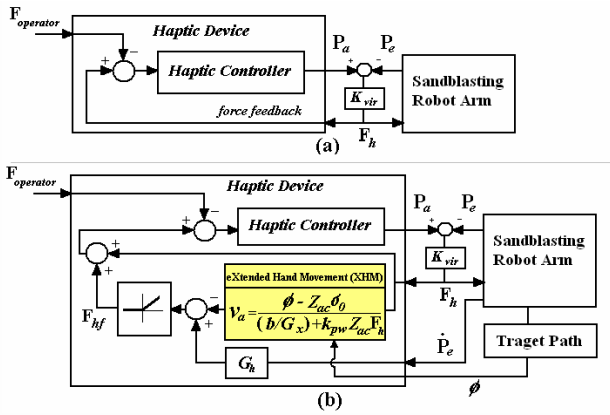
$F_{operator}$

Haptic Device

+ −

Haptic Controller

$P_a$ $P_e$

+ −

$K_{vir}$

Sandblasting Robot Arm

force feedback

$F_h$

(a)

$F_{operator}$

Haptic Device

+ −

Haptic Controller

$P_a$ $P_e$

+ −

+ +

$K_{vir}$

Sandblasting Robot Arm

eXtended Hand Movement (XHM)

$V_a = \frac{\phi - Z_{ac}\sigma_0}{(b/G_x) + K_{pw}Z_{ac}F_h}$

− +

$F_{hf}$

$F_h$

$\dot{P}_e$

$G_h$

Traget Path

$\phi$

(b)